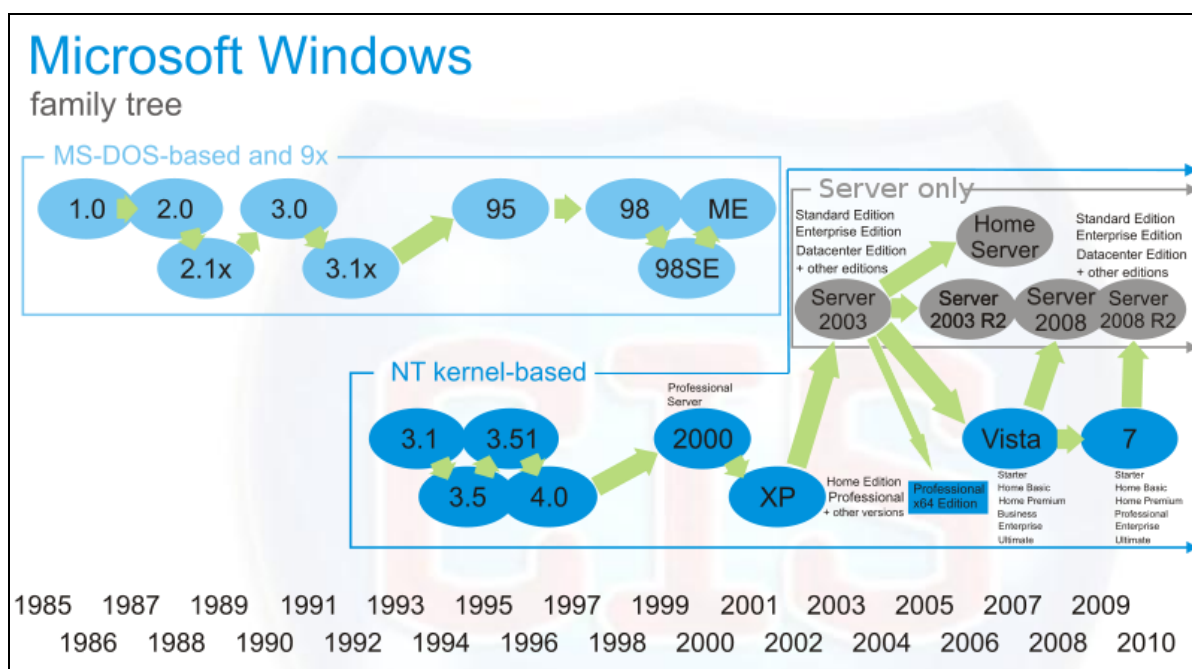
Microsoft Windows
family tree

MS-DOS-based and 9x

1.0
2.0
2.1x
3.0
3.1x
95
98
ME
98SE

Server only

Standard Edition
Enterprise Edition
Datacenter Edition
+ other editions

Home Server

Standard Edition
Enterprise Edition
Datacenter Edition
+ other editions

Server 2003
Server 2003 R2
Server 2008
Server 2008 R2

NT kernel-based

Professional
Server

3.1
3.51
3.5
4.0
2000
XP

Home Edition
Professional
+ other versions

Professional x64 Edition

Vista
7

Starter
Home Basic
Home Premium
Business
Enterprise
Ultimate

Starter
Home Basic
Home Premium
Professional
Enterprise
Ultimate

1985 1987 1989 1991 1993 1995 1997 1999 2001 2003 2005 2007 2009
1986 1988 1990 1992 1994 1996 1998 2000 2002 2004 2006 2008 2010